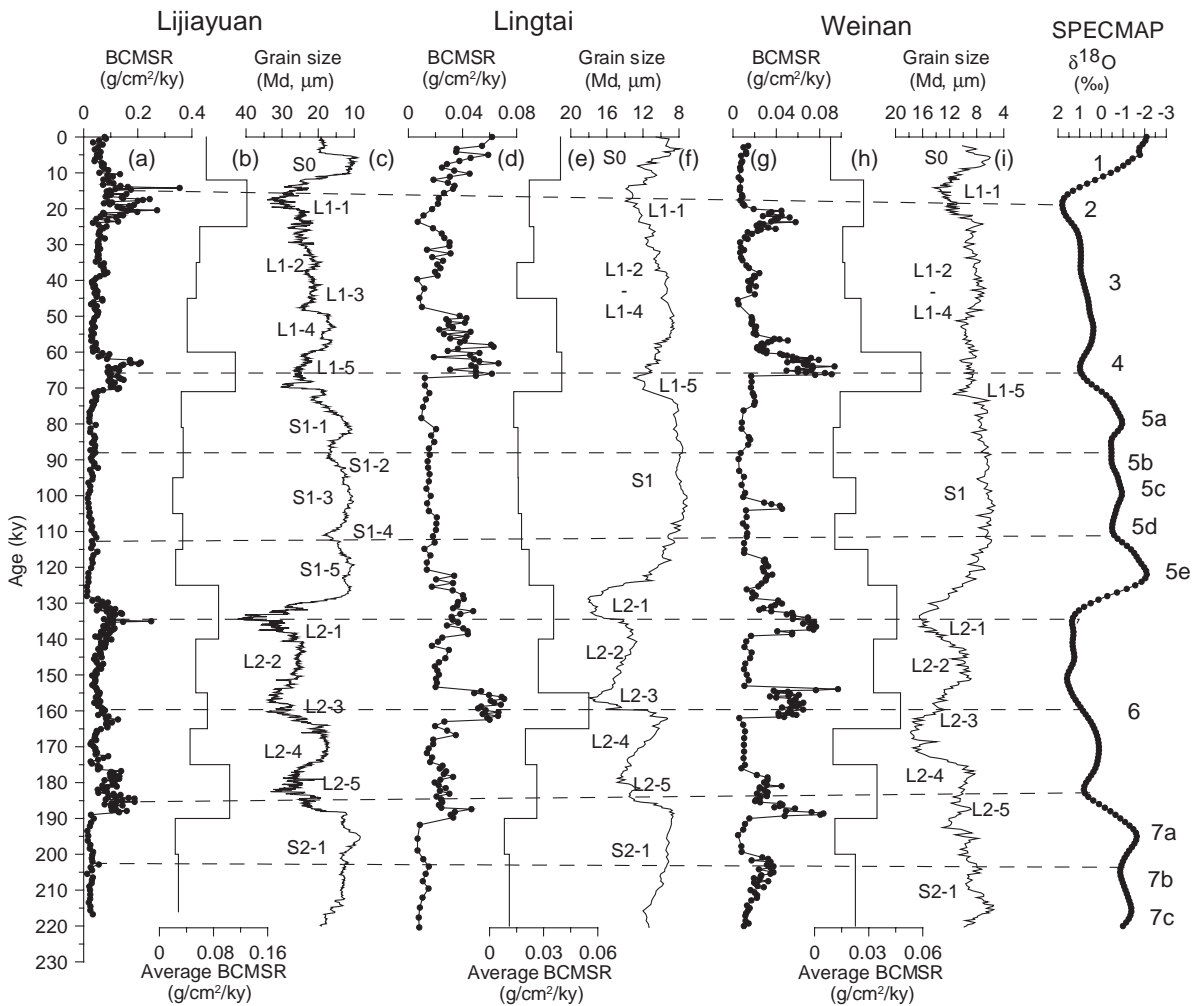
Lijiayuan

Lingtai

Weinan

SPECMAP $\delta^{18}O$ (‰)

BCMSR (g/cm²/ky)

Grain size (Md, µm)

BCMSR (g/cm²/ky)

Grain size (Md, µm)

BCMSR (g/cm²/ky)

Grain size (Md, µm)

0 0.2 0.4

40 30 20 10

0 0.04 0.08

20 16 12 8

0 0.04 0.08

20 16 12 8 4

2 1 0 -1 -2 -3

(a) (b) (c) (d) (e) (f) (g) (h) (i)

Age (ky)

0 10 20 30 40 50 60 70 80 90 100 110 120 130 140 150 160 170 180 190 200 210 220 230

S0 L1-1 L1-2 L1-3 L1-4 L1-5 S1-1 S1-2 S1-3 S1-4 S1-5 L2-1 L2-2 L2-3 L2-4 L2-5 S2-1

S0 L1-1 L1-2 - L1-4 L1-5 S1 L2-1 L2-2 L2-3 L2-4 L2-5 S2-1

S0 L1-1 L1-2 - L1-4 L1-5 S1 L2-1 L2-2 L2-3 L2-4 L2-5 S2-1

1 2 3 4 5a 5b 5c 5d 5e 6 7a 7b 7c

0 0.08 0.16
Average BCMSR (g/cm²/ky)

0 0.03 0.06
Average BCMSR (g/cm²/ky)

0 0.03 0.06
Average BCMSR (g/cm²/ky)